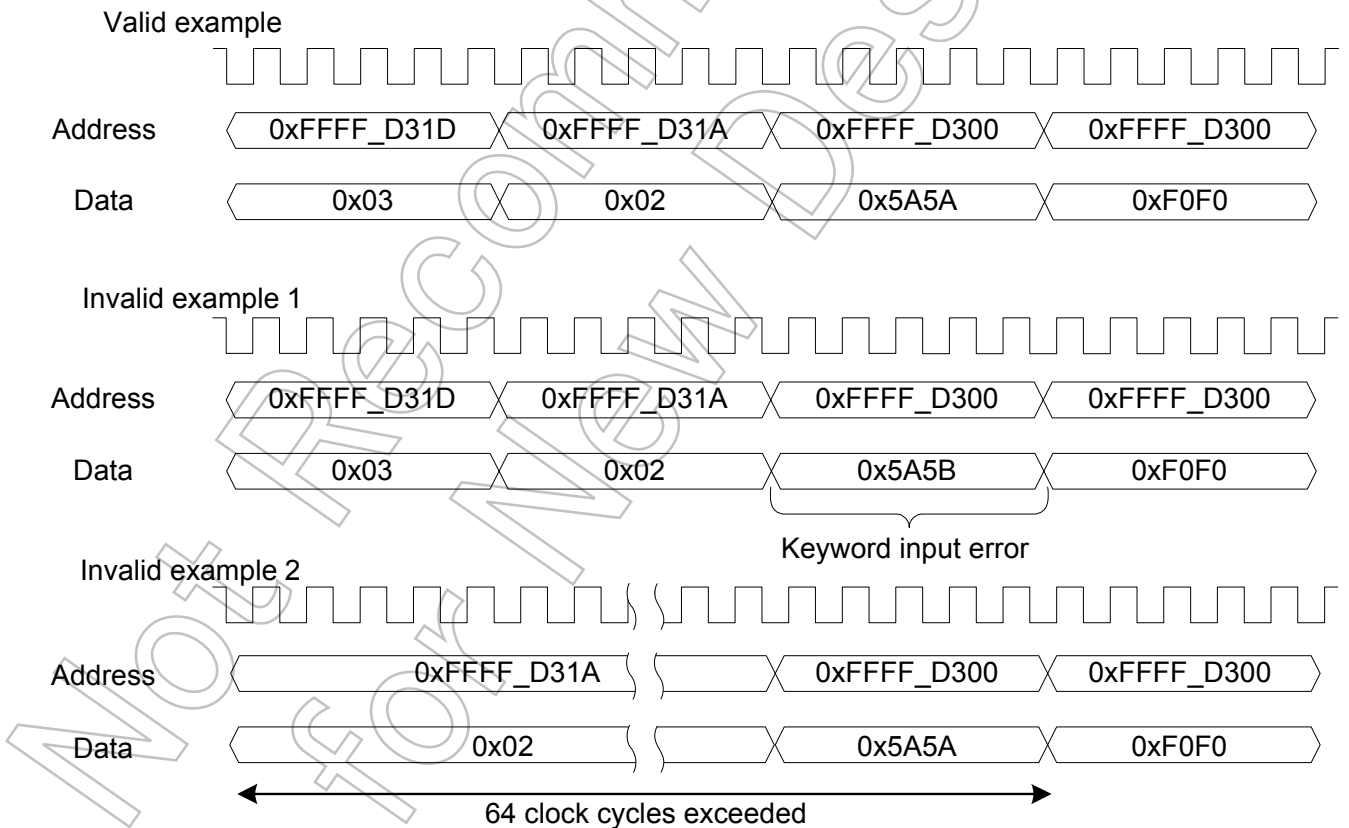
Valid example

Address 0xFFFF_D31D 0xFFFF_D31A 0xFFFF_D300 0xFFFF_D300

Data 0x03 0x02 0x5A5A 0xF0F0

Invalid example 1

Address 0xFFFF_D31D 0xFFFF_D31A 0xFFFF_D300 0xFFFF_D300

Data 0x03 0x02 0x5A5B 0xF0F0

Keyword input error

Invalid example 2

Address 0xFFFF_D31A 0xFFFF_D300 0xFFFF_D300

Data 0x02 0x5A5A 0xF0F0

64 clock cycles exceeded

Not Recommended for New Design